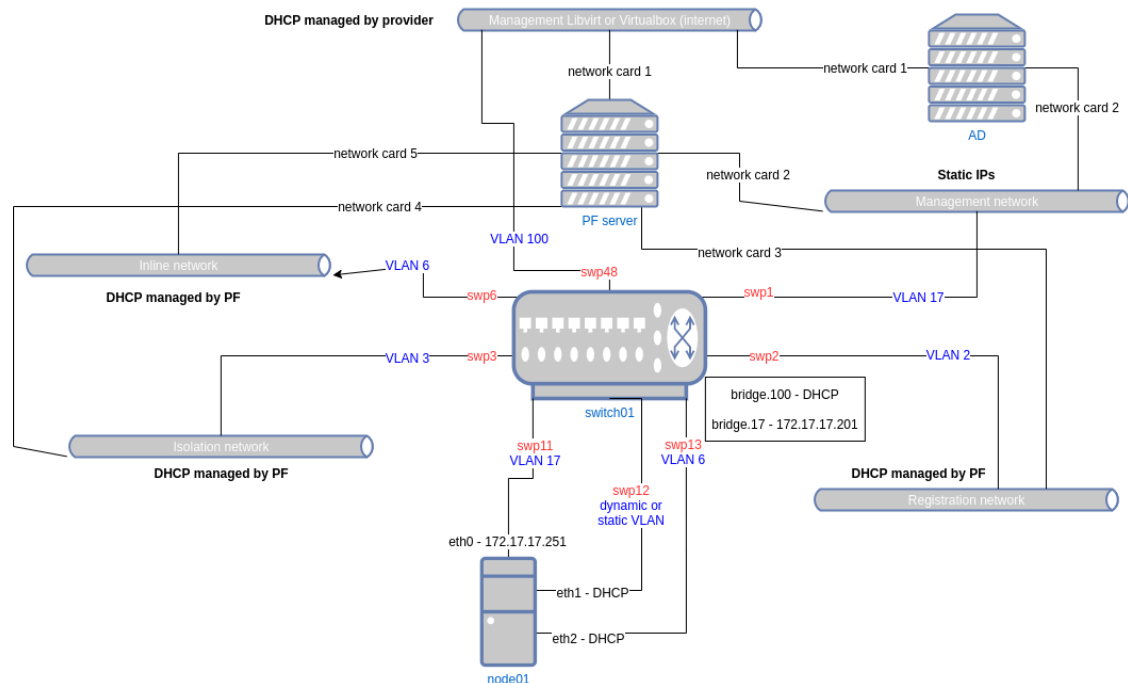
DHCP managed by provider

Management Libvirt or Virtualbox (internet)

network card 1

network card 1

network card 2

AD

network card 5

network card 2

Static IPs

network card 4

PF server

Management network

VLAN 100

network card 3

Inline network

VLAN 6

swp48

DHCP managed by PF

swp6

swp1

VLAN 17

VLAN 3

swp3

swp2

VLAN 2

bridge.100 - DHCP

switch01

bridge.17 - 172.17.17.201

Isolation network

swp11

VLAN 17

swp13

VLAN 6

DHCP managed by PF

DHCP managed by PF

swp12

dynamic or static VLAN

Registration network

eth0 - 172.17.17.251

eth1 - DHCP

eth2 - DHCP

node01